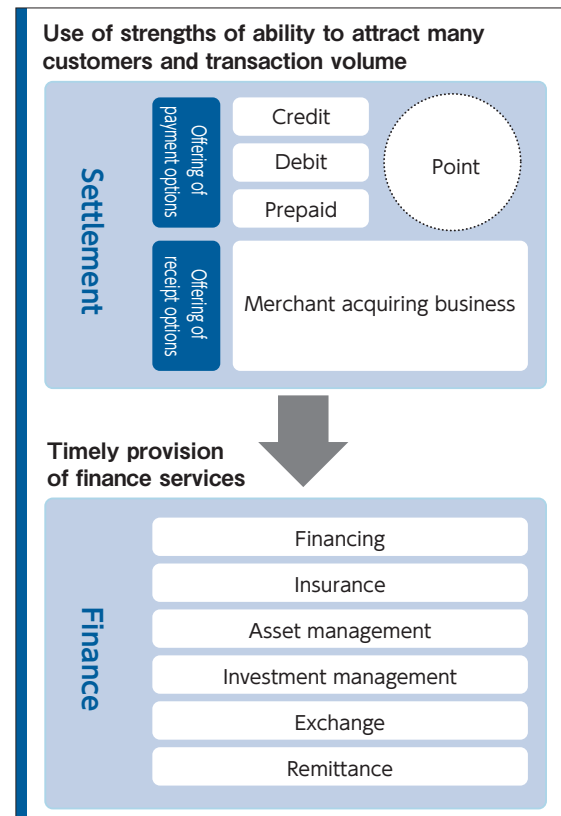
Use of strengths of ability to attract many customers and transaction volume

Settlement

Offering of payment options

Credit

Debit

Prepaid

Point

Offering of receipt options

Merchant acquiring business

Timely provision of finance services

Finance

Financing

Insurance

Asset management

Investment management

Exchange

Remittance